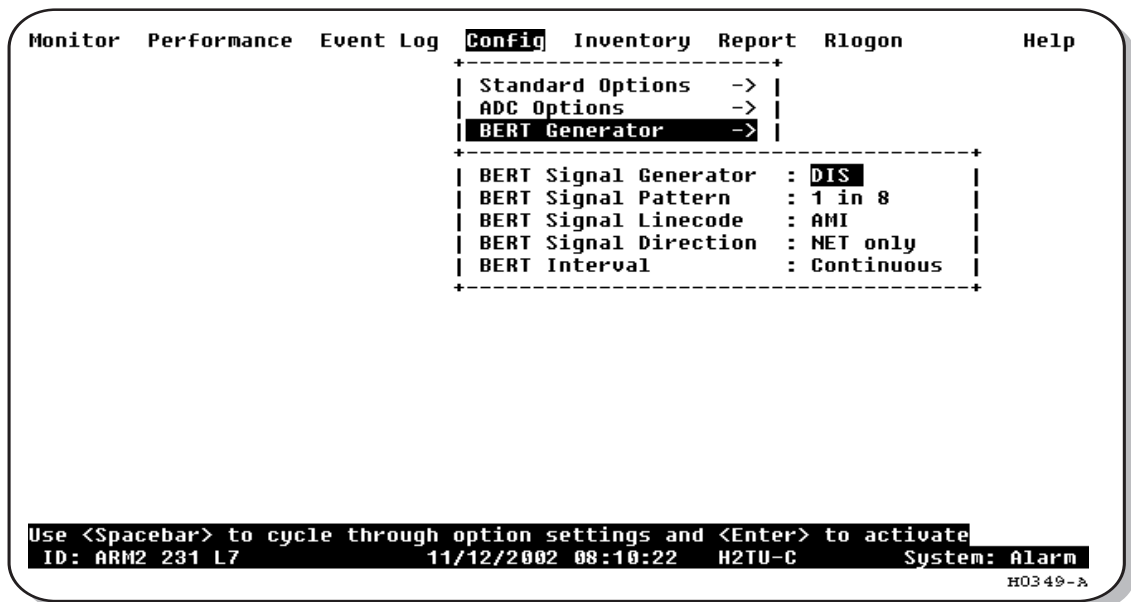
Monitor Performance Event Log Config Inventory Report Rlogon Help

Standard Options ->
ADC Options ->
BERT Generator ->

BERT Signal Generator : DIS
BERT Signal Pattern : 1 in 8
BERT Signal Linecode : AMI
BERT Signal Direction : NET only
BERT Interval : Continuous

Use <Spacebar> to cycle through option settings and <Enter> to activate
ID: ARM2 231 L7 11/12/2002 08:10:22 H2TU-C System: Alarm

H0349-A